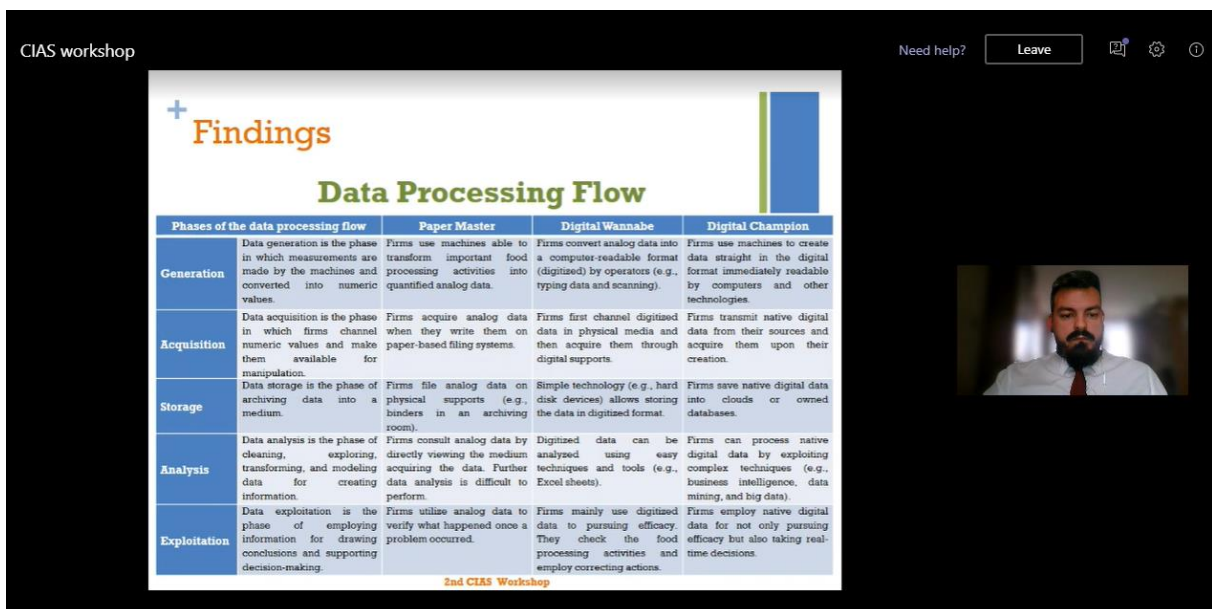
CIAS workshop

Need help?
Leave

+
Findings

Data Processing Flow

| Phases of the data processing flow | | Paper Master | Digital Wannabe | Digital Champion |
|---|---|---|---|---|
| Generation | Data generation is the phase in which measurements are made by the machines and converted into numeric values. | Firms use machines able to transform important food processing activities into quantified analog data. | Firms convert analog data into a computer-readable format (digitized) by operators (e.g., typing data and scanning). | Firms use machines to create data straight in the digital format immediately readable by computers and other technologies. |
| Acquisition | Data acquisition is the phase in which firms channel numeric values and make them available for manipulation. | Firms acquire analog data when they write them on paper-based filing systems. | Firms first channel digitized data in physical media and then acquire them through digital supports. | Firms transmit native digital data from their sources and acquire them upon their creation. |
| Storage | Data storage is the phase of archiving data into a medium. | Firms file analog data on physical supports (e.g., binders in an archiving room). | Simple technology (e.g., hard disk devices) allows storing the data in digitized format. | Firms save native digital data into clouds or owned databases. |
| Analysis | Data analysis is the phase of cleaning, exploring, transforming, and modeling data for creating information. | Firms consult analog data by directly viewing the medium acquiring the data. Further data analysis is difficult to perform. | Digitized data can be analyzed using easy techniques and tools (e.g., Excel sheets). | Firms can process native digital data by exploiting complex techniques (e.g., business intelligence, data mining, and big data). |
| Exploitation | Data exploitation is the phase of employing information for drawing conclusions and supporting decision-making. | Firms utilize analog data to verify what happened once a problem occurred. | Firms mainly use digitized data to pursuing efficacy. They check the food processing activities and employ correcting actions. | Firms employ native digital data for not only pursuing efficacy but also taking real-time decisions. |

2nd CIAS Workshop